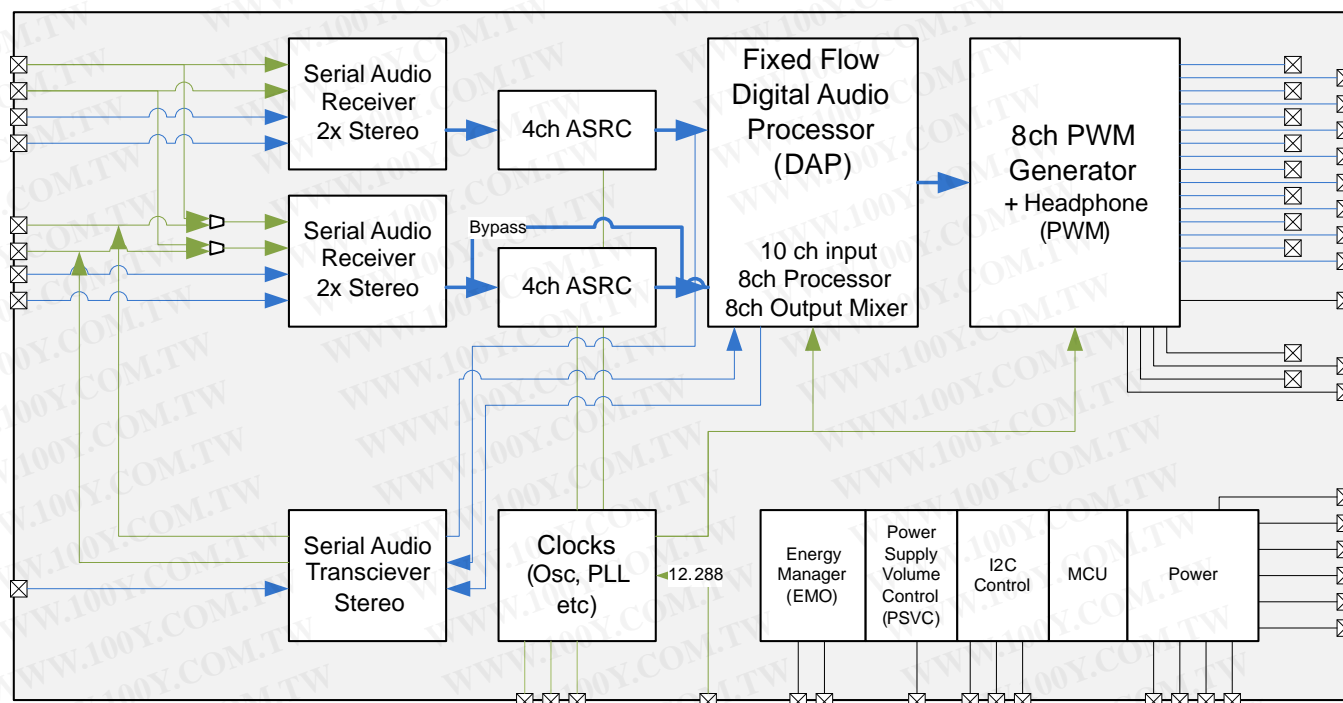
Serial Audio Receiver 2x Stereo

4ch ASRC

Fixed Flow Digital Audio Processor (DAP)

8ch PWM Generator + Headphone (PWM)

Serial Audio Receiver 2x Stereo

Bypass

4ch ASRC

10 ch input 8ch Processor 8ch Output Mixer

Serial Audio Transciever Stereo

Clocks (Osc, PLL etc)

12.288

Energy Manager (EMO)

Power Supply Volume Control (PSVC)

I2C Control

MCU

Power

WWW.100Y.COM.TW